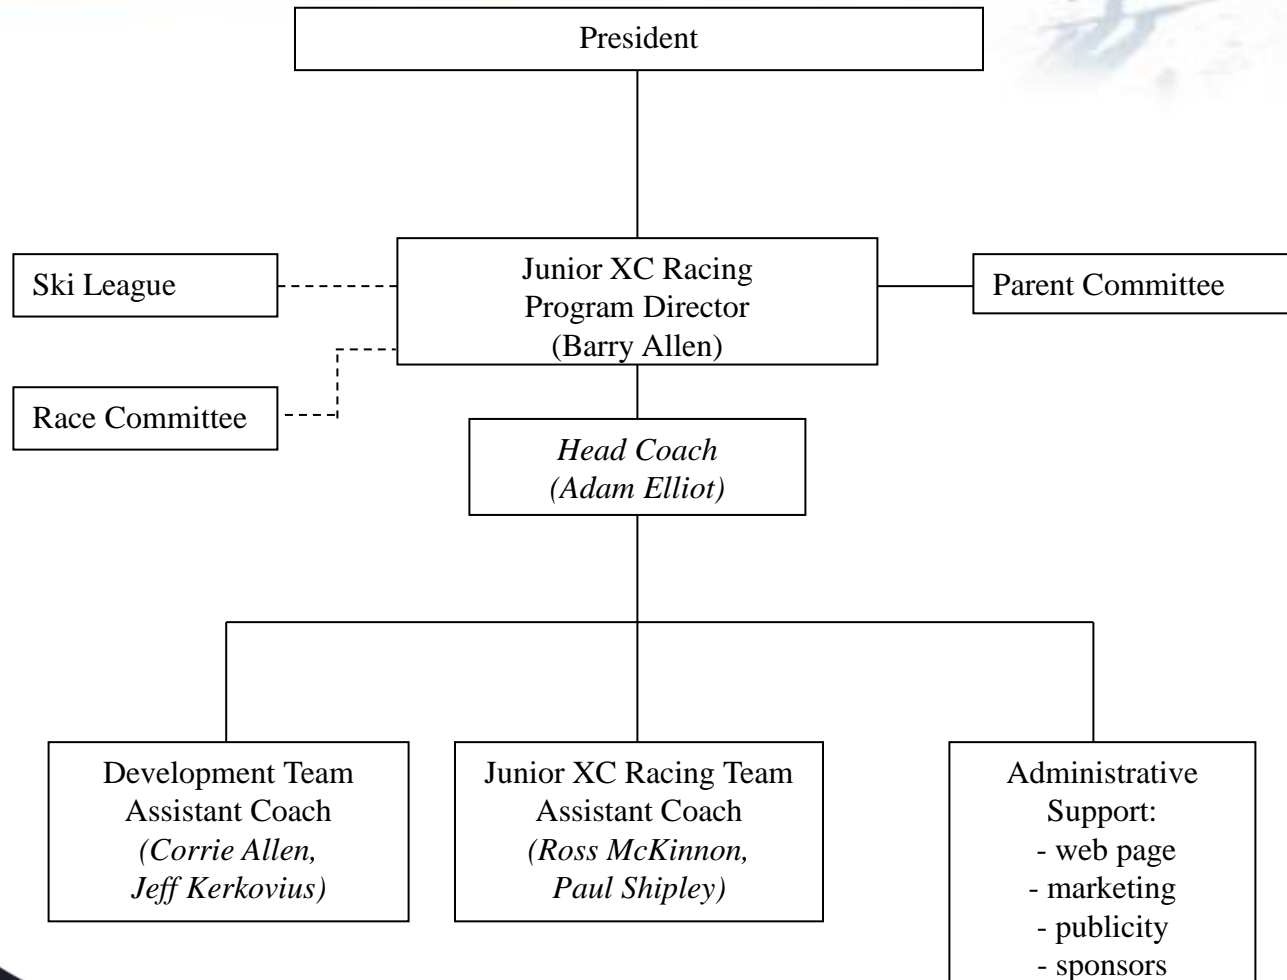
President

Ski League

Junior XC Racing Program Director (Barry Allen)

Parent Committee

Race Committee

*Head Coach (Adam Elliot)*

Development Team Assistant Coach *(Corrie Allen, Jeff Kerkovius)*

Junior XC Racing Team Assistant Coach *(Ross McKinnon, Paul Shipley)*

Administrative Support:
- web page
- marketing
- publicity
- sponsors